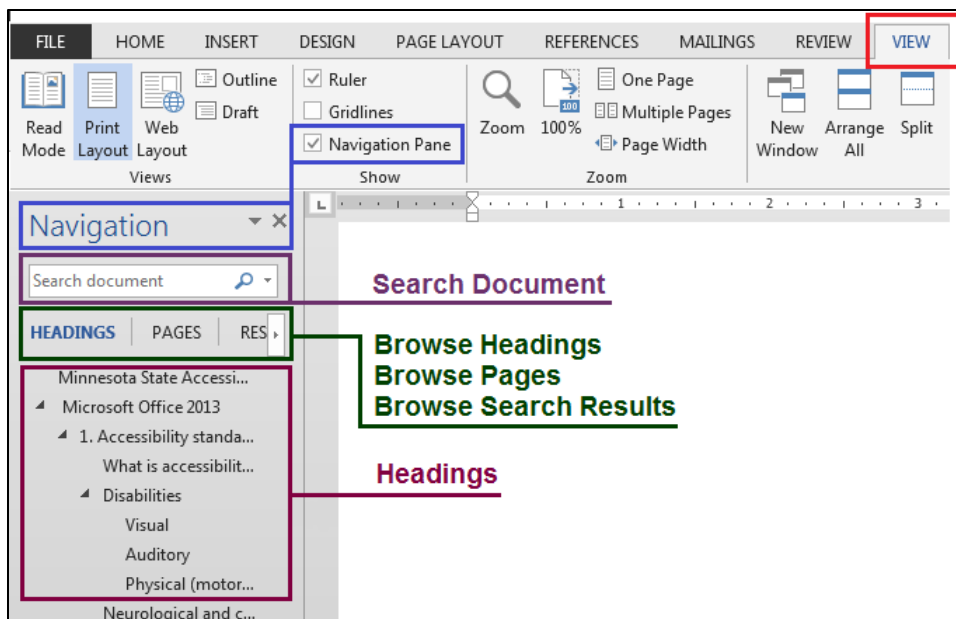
FILE HOME INSERT DESIGN PAGE LAYOUT REFERENCES MAILINGS REVIEW VIEW

Read Mode
Print Layout
Web Layout
Outline
Draft
Views

Ruler
Gridlines
Navigation Pane
Show

Zoom
100%
One Page
Multiple Pages
Page Width
Zoom

New Window
Arrange All
Split

Navigation

Search document

HEADINGS PAGES RES

Minnesota State Accessi...
Microsoft Office 2013
1. Accessibility standa...
What is accessibilit...
Disabilities
Visual
Auditory
Physical (motor...
Neurological and c...

Search Document

Browse Headings
Browse Pages
Browse Search Results

Headings